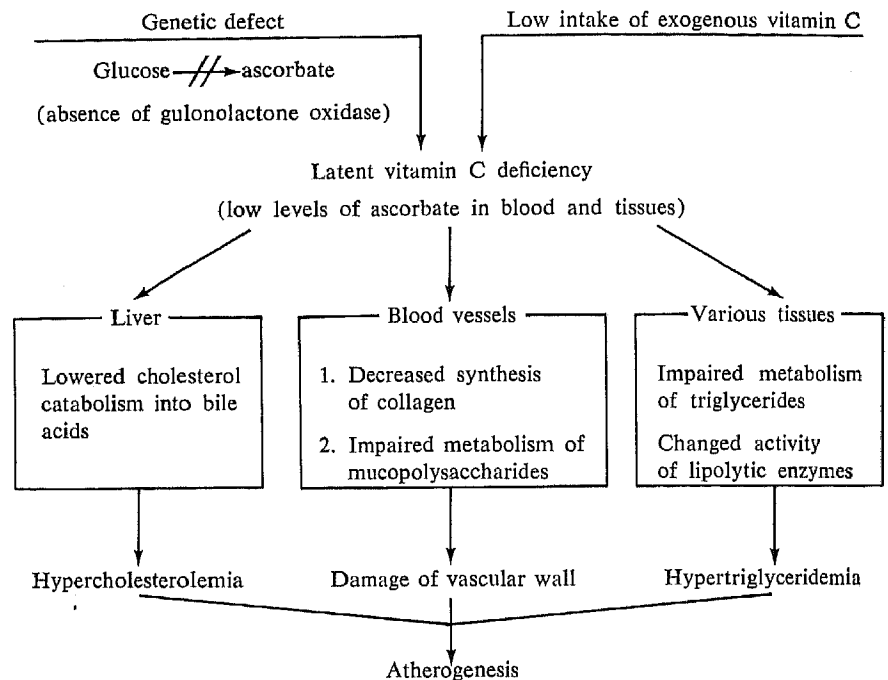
Genetic defect

Low intake of exogenous vitamin C

Glucose —//→ ascorbate

(absence of gulonolactone oxidase)

Latent vitamin C deficiency

(low levels of ascorbate in blood and tissues)

Liver

Lowered cholesterol catabolism into bile acids

Blood vessels

1. Decreased synthesis of collagen

2. Impaired metabolism of mucopolysaccharides

Various tissues

Impaired metabolism of triglycerides

Changed activity of lipolytic enzymes

Hypercholesterolemia

Damage of vascular wall

Hypertriglyceridemia

Atherogenesis